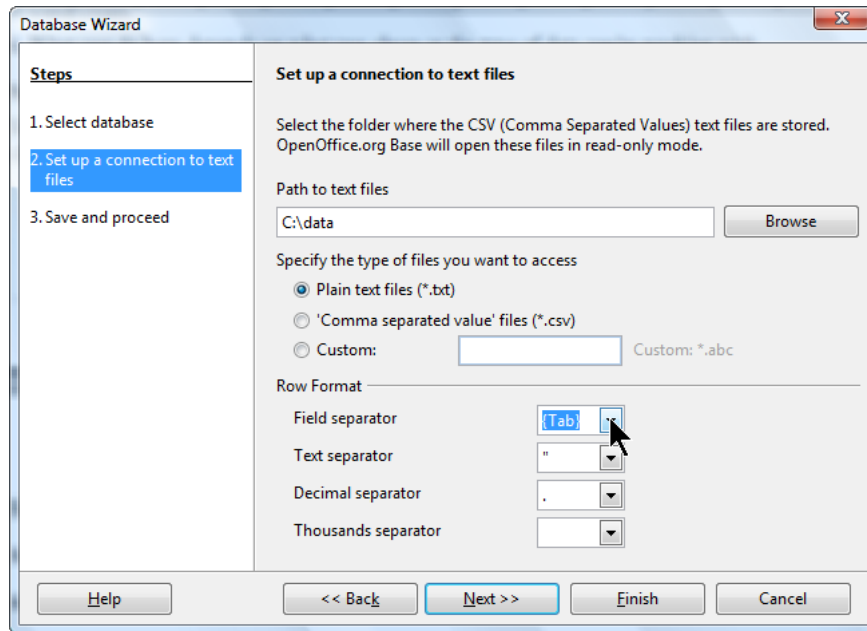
Database Wizard

Steps

1. Select database

2. Set up a connection to text files

3. Save and proceed

Set up a connection to text files

Select the folder where the CSV (Comma Separated Values) text files are stored. OpenOffice.org Base will open these files in read-only mode.

Path to text files

C:\data

Browse

Specify the type of files you want to access

Plain text files (*.txt)

'Comma separated value' files (*.csv)

Custom:

Custom: *.abc

Row Format

Field separator

{Tab}

Text separator

"

Decimal separator

.

Thousands separator

Help

<< Back

Next >>

Finish

Cancel